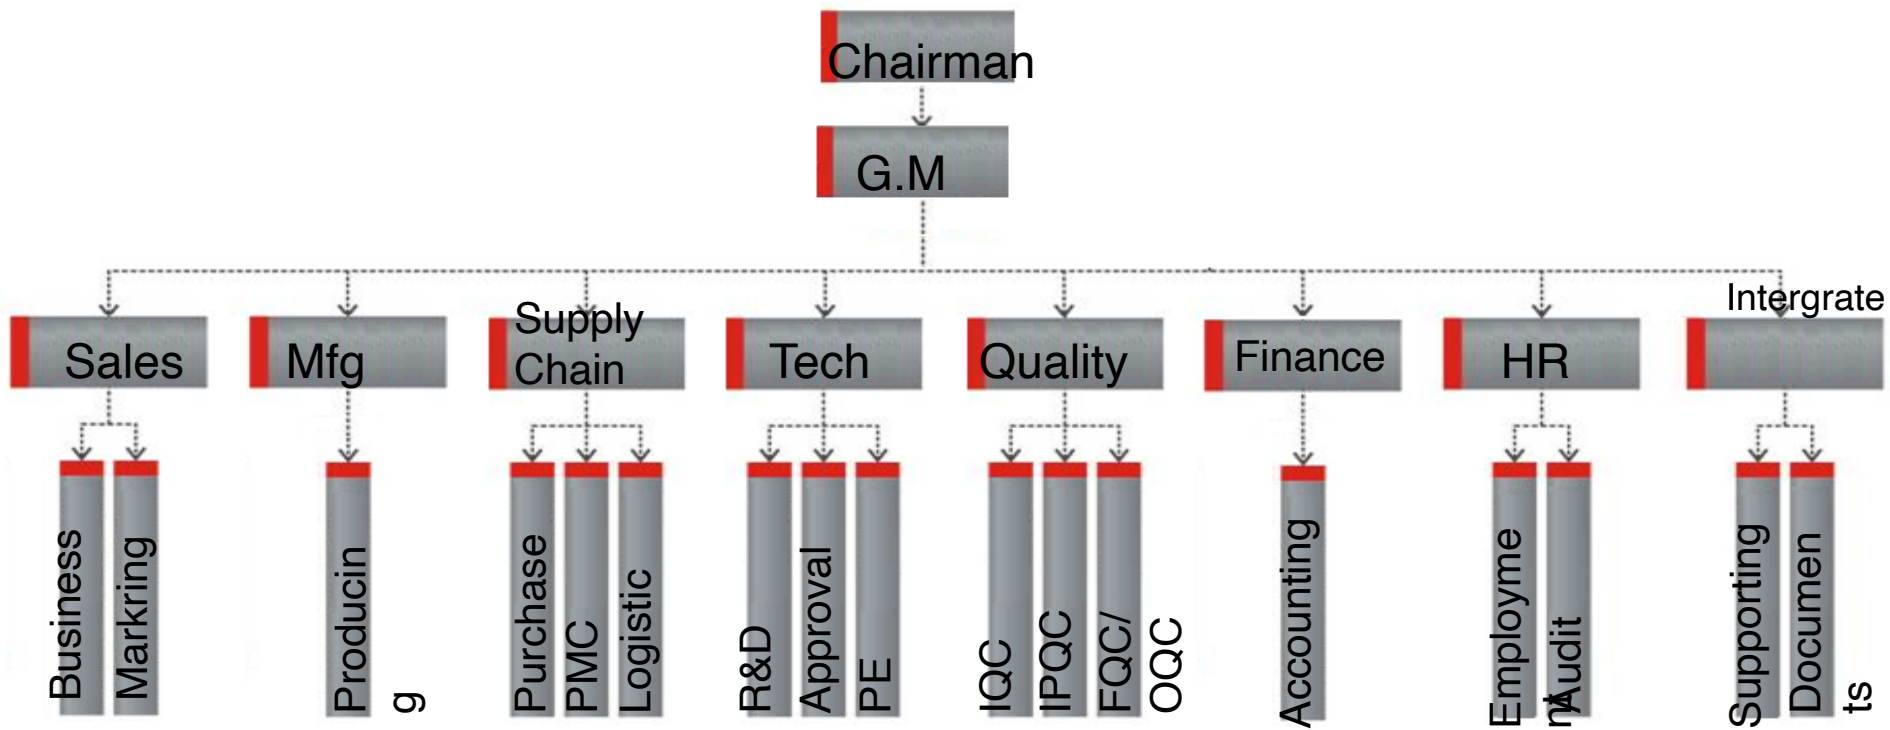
Chairman

G.M

Sales

Mfg

Supply Chain

Tech

Quality

Finance

HR

Intergrate

Business

Markring

Producing

Purchase

PMC

Logistic

R&D

Approval

PE

IQC

IPQC

FQC/OQC

Accounting

Employment

Audit

Supporting

Documents